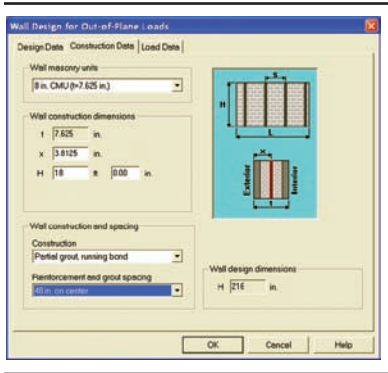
Wall Design for Out-of-Plane Loads

Design Data | Construction Data | Load Data

Wall masonry units

8 in. CMU (t=7.625 in.)

Wall construction dimensions

t 7.625 in.

x 3.8125 in.

H 18 ft 0.00 in.

s

H

L

x

Exterior

Interior

t

Wall construction and spacing

Construction

Partial grout, running bond

Reinforcement and grout spacing

48 in. on center

Wall design dimensions

H 216 in.

OK

Cancel

Help